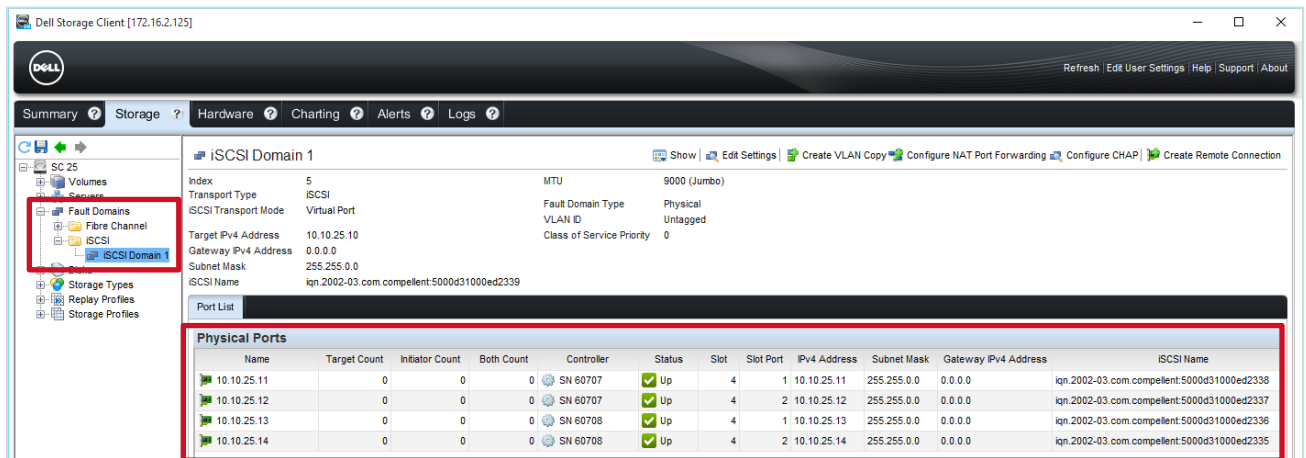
Dell Storage Client [172.16.2.125]

DELL

Refresh | Edit User Settings | Help | Support | About

Summary ? Storage ? Hardware ? Charting ? Alerts ? Logs ?

SC 25
Volumes
Servers
Fault Domains
Fibre Channel
iSCSI
iSCSI Domain 1
Disks
Storage Types
Replay Profiles
Storage Profiles

iSCSI Domain 1

Show | Edit Settings | Create VLAN Copy | Configure NAT Port Forwarding | Configure CHAP | Create Remote Connection

Index 5
Transport Type iSCSI
iSCSI Transport Mode Virtual Port
Target IPv4 Address 10.10.25.10
Gateway IPv4 Address 0.0.0.0
Subnet Mask 255.255.0.0
iSCSI Name iqn.2002-03.com.compellent:5000d31000ed2339

MTU 9000 (Jumbo)
Fault Domain Type Physical
VLAN ID Untagged
Class of Service Priority 0

Port List

Physical Ports

| Name | Target Count | Initiator Count | Both Count | Controller | Status | Slot | Slot Port | IPv4 Address | Subnet Mask | Gateway IPv4 Address | iSCSI Name |
|---|---|---|---|---|---|---|---|---|---|---|---|
| 10.10.25.11 | 0 | 0 | 0 | SN 60707 | Up | 4 | 1 | 10.10.25.11 | 255.255.0.0 | 0.0.0.0 | iqn.2002-03.com.compellent:5000d31000ed2338 |
| 10.10.25.12 | 0 | 0 | 0 | SN 60707 | Up | 4 | 2 | 10.10.25.12 | 255.255.0.0 | 0.0.0.0 | iqn.2002-03.com.compellent:5000d31000ed2337 |
| 10.10.25.13 | 0 | 0 | 0 | SN 60708 | Up | 4 | 1 | 10.10.25.13 | 255.255.0.0 | 0.0.0.0 | iqn.2002-03.com.compellent:5000d31000ed2336 |
| 10.10.25.14 | 0 | 0 | 0 | SN 60708 | Up | 4 | 2 | 10.10.25.14 | 255.255.0.0 | 0.0.0.0 | iqn.2002-03.com.compellent:5000d31000ed2335 |